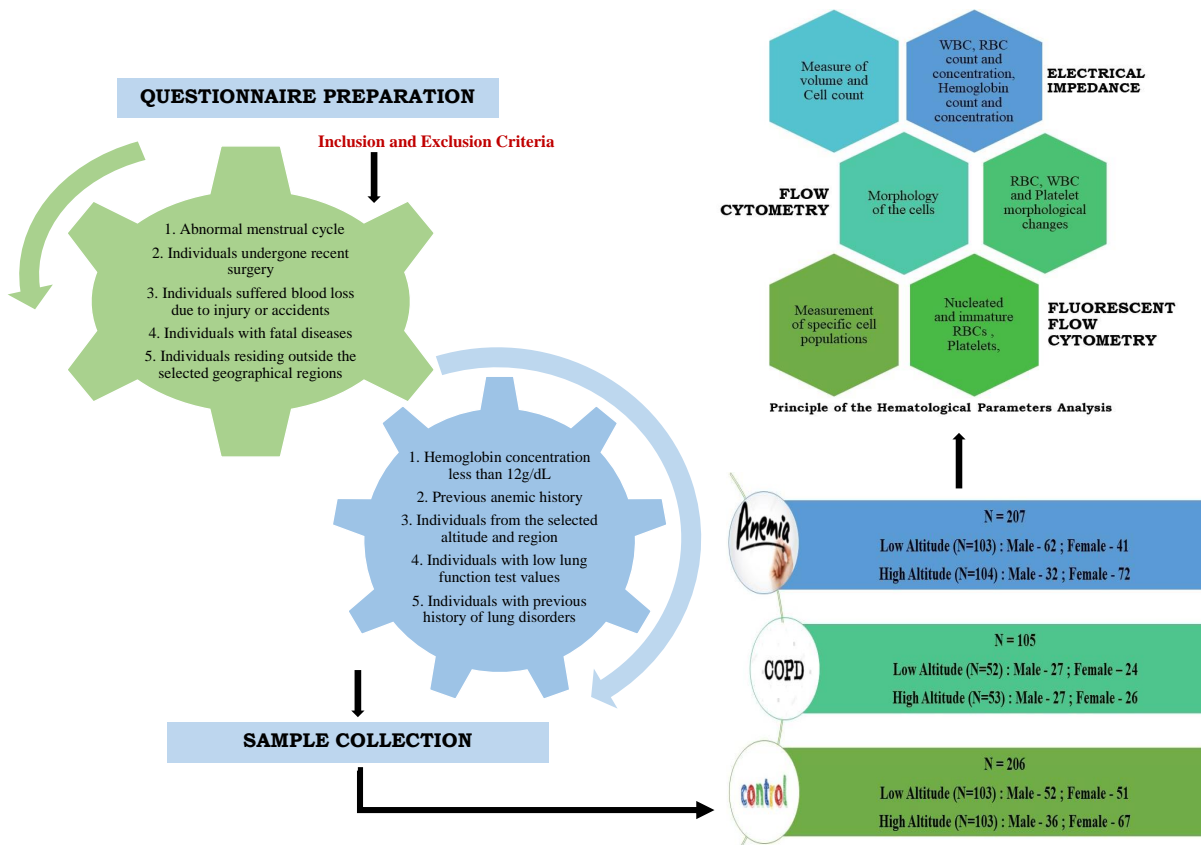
QUESTIONNAIRE PREPARATION

Inclusion and Exclusion Criteria

1. Abnormal menstrual cycle
2. Individuals undergone recent surgery
3. Individuals suffered blood loss due to injury or accidents
4. Individuals with fatal diseases
5. Individuals residing outside the selected geographical regions

1. Hemoglobin concentration less than 12g/dL
2. Previous anemic history
3. Individuals from the selected altitude and region
4. Individuals with low lung function test values
5. Individuals with previous history of lung disorders

SAMPLE COLLECTION

Measure of volume and Cell count

WBC, RBC count and concentration, Hemoglobin count and concentration

ELECTRICAL IMPEDANCE

FLOW CYTOMETRY

Morphology of the cells

RBC, WBC and Platelet morphological changes

Measurement of specific cell populations

Nucleated and immature RBCs , Platelets,

FLUORESCENT FLOW CYTOMETRY

Principle of the Hematological Parameters Analysis

Anemia

N = 207
Low Altitude (N=103) : Male - 62 ; Female - 41
High Altitude (N=104) : Male - 32 ; Female - 72

COPD

N = 105
Low Altitude (N=52) : Male - 27 ; Female – 24
High Altitude (N=53) : Male - 27 ; Female - 26

control

N = 206
Low Altitude (N=103) : Male - 52 ; Female - 51
High Altitude (N=103) : Male - 36 ; Female - 67